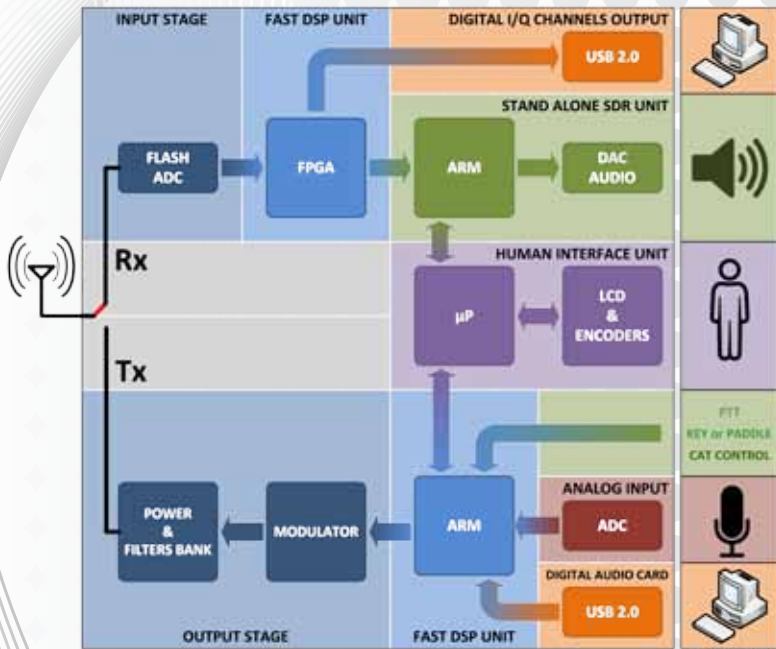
INPUT STAGE

FAST DSP UNIT

DIGITAL I/Q CHANNELS OUTPUT

USB 2.0

STAND ALONE SDR UNIT

FLASH ADC

FPGA

ARM

DAC AUDIO

Rx

HUMAN INTERFACE UNIT

μP

LCD & ENCODERS

Tx

PTT

KEY or PADDLE

CAT CONTROL

ANALOG INPUT

POWER & FILTERS BANK

MODULATOR

ARM

ADC

DIGITAL AUDIO CARD

USB 2.0

OUTPUT STAGE

FAST DSP UNIT